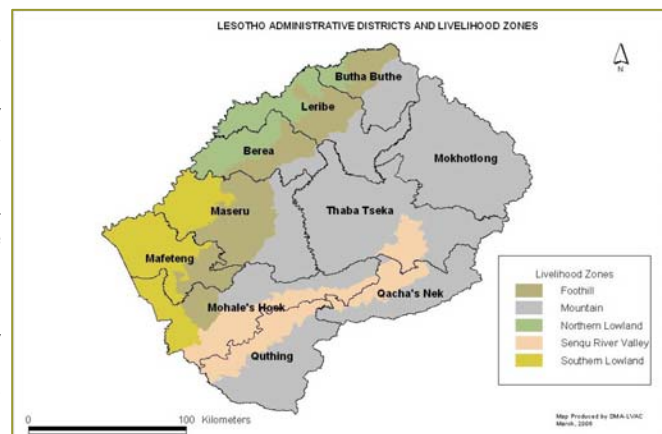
LESOTHO ADMINISTRATIVE DISTRICTS AND LIVELIHOOD ZONES

N

Butha Buthe
Leribe
Berea
Mokhotlong
Maseru
Thaba Tseka
Mafeteng
Mohale's Hoek
Qacha's Nek
Quthing

Livelihood Zones
Foothill
Mountain
Northern Lowland
Senqu River Valley
Southern Lowland

0 100 Kilometers

Map Produced by DMA-LVAC
March, 2005